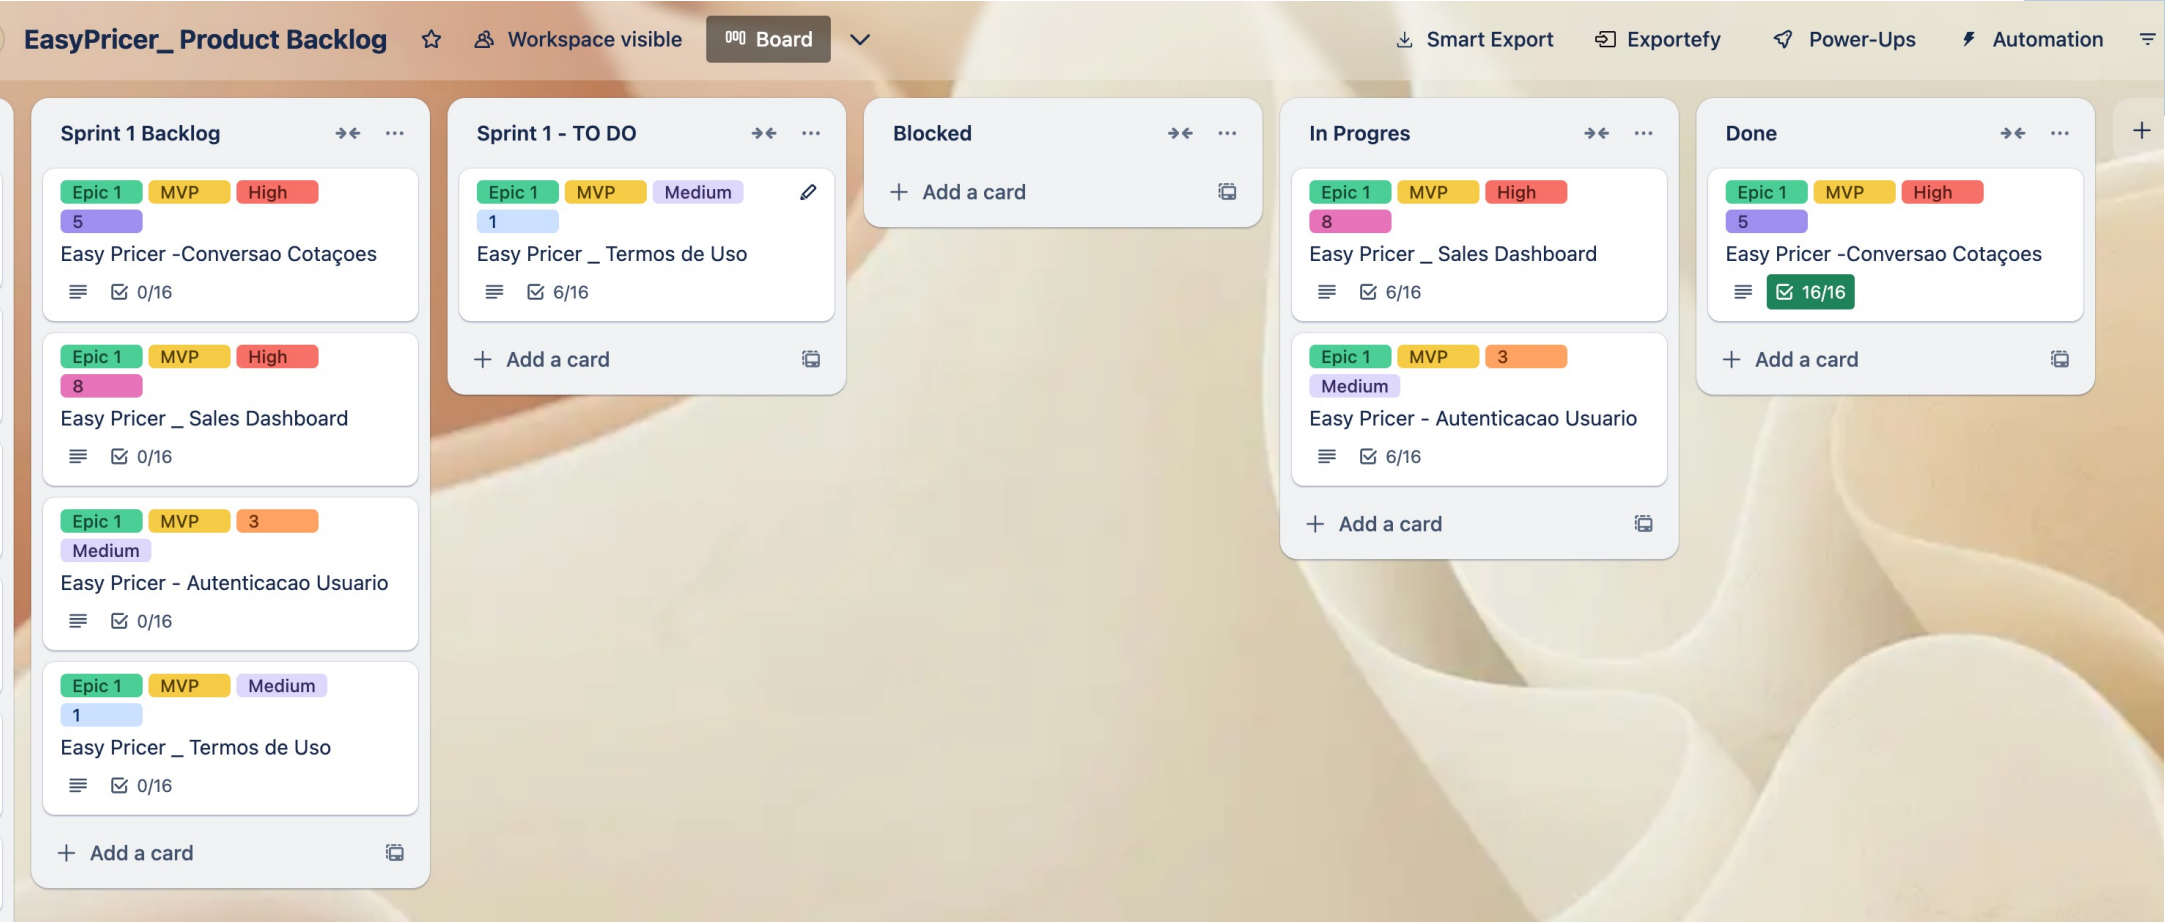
EasyPricer_ Product Backlog   Workspace visible   Board   Smart Export   Exportefy   Power-Ups   Automation

Sprint 1 Backlog

Epic 1 MVP High
5
Easy Pricer -Conversao Cotaçoes
0/16

Epic 1 MVP High
8
Easy Pricer _ Sales Dashboard
0/16

Epic 1 MVP 3
Medium
Easy Pricer - Autenticacao Usuario
0/16

Epic 1 MVP Medium
1
Easy Pricer _ Termos de Uso
0/16

+ Add a card

Sprint 1 - TO DO

Epic 1 MVP Medium
1
Easy Pricer _ Termos de Uso
6/16

+ Add a card

Blocked

+ Add a card

In Progres

Epic 1 MVP High
8
Easy Pricer _ Sales Dashboard
6/16

Epic 1 MVP 3
Medium
Easy Pricer - Autenticacao Usuario
6/16

+ Add a card

Done

Epic 1 MVP High
5
Easy Pricer -Conversao Cotaçoes
16/16

+ Add a card

+